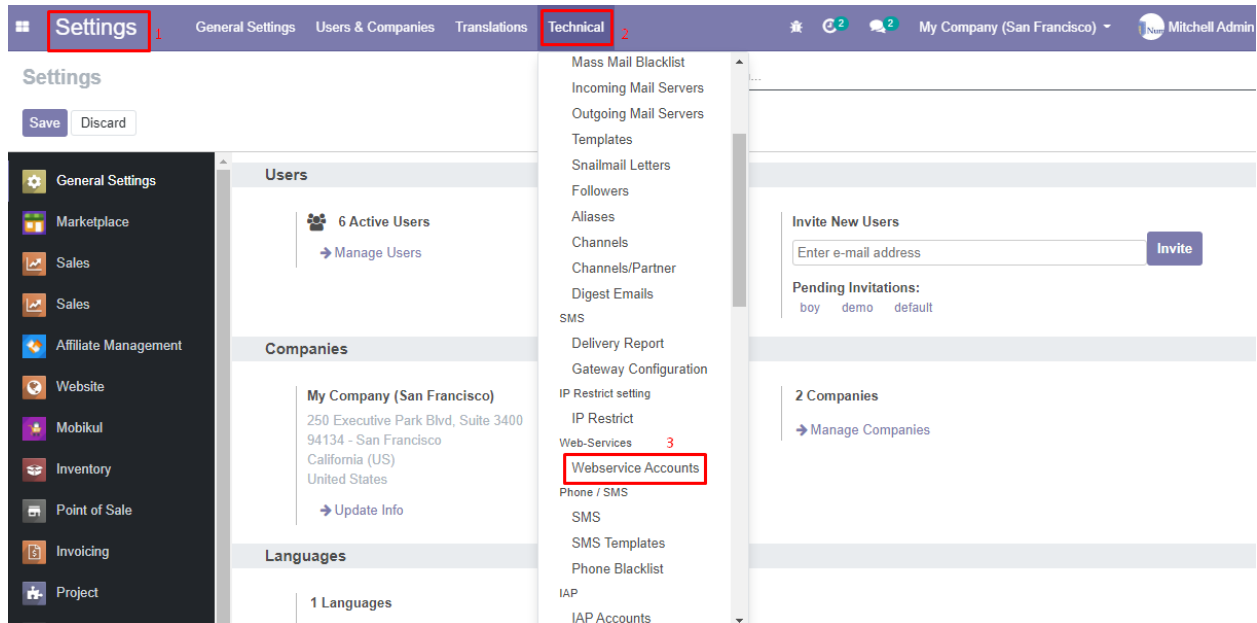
Settings 1 General Settings Users & Companies Translations Technical 2 2 2 My Company (San Francisco) Mitchell Admin

Settings

Save Discard

General Settings
Marketplace
Sales
Sales
Affiliate Management
Website
Mobikul
Inventory
Point of Sale
Invoicing
Project

Mass Mail Blacklist
Incoming Mail Servers
Outgoing Mail Servers
Templates
Snailmail Letters
Followers
Aliases
Channels
Channels/Partner
Digest Emails
SMS
Delivery Report
Gateway Configuration
IP Restrict setting
IP Restrict
Web-Services 3
Webservice Accounts
Phone / SMS
SMS
SMS Templates
Phone Blacklist
IAP
IAP Accounts

Users

6 Active Users
→ Manage Users

Invite New Users
Enter e-mail address
Invite
Pending Invitations:
boy demo default

Companies

My Company (San Francisco)
250 Executive Park Blvd, Suite 3400
94134 - San Francisco
California (US)
United States
→ Update Info

2 Companies
→ Manage Companies

Languages

1 Languages